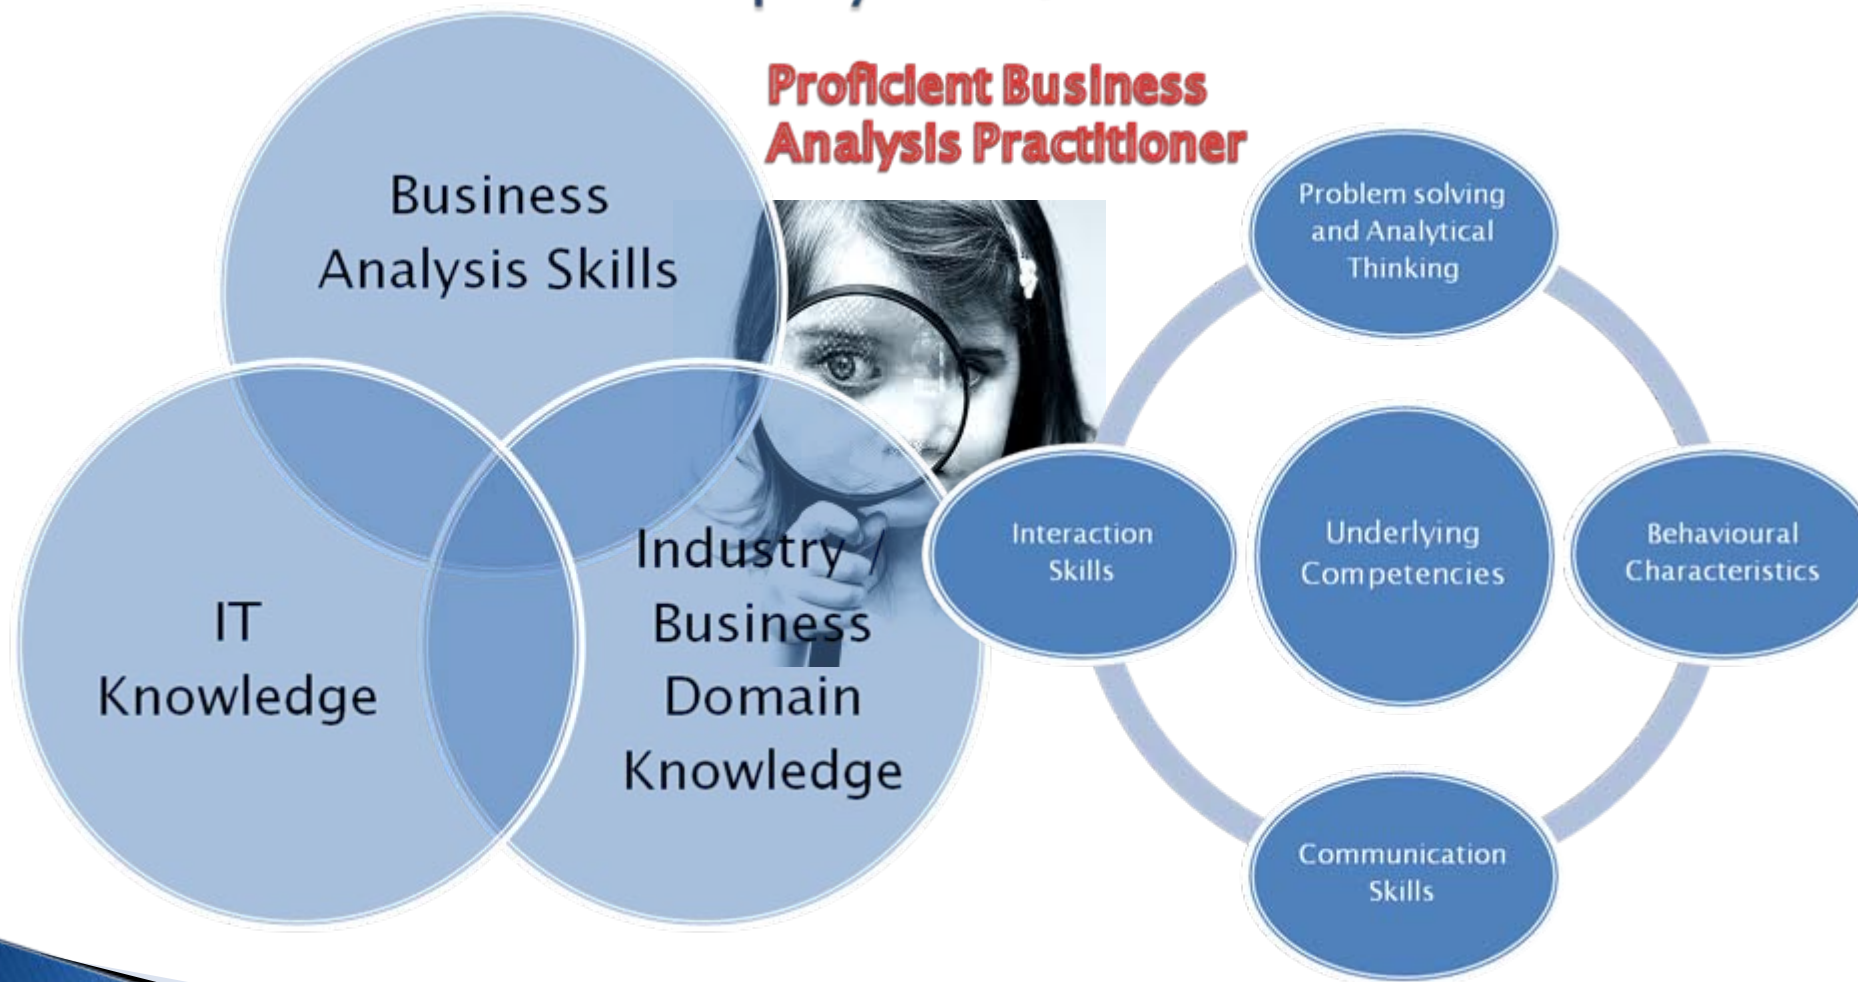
Proficient Business Analysis Practitioner

Business Analysis Skills

IT Knowledge

Industry / Business Domain Knowledge

Problem solving and Analytical Thinking

Interaction Skills

Underlying Competencies

Behavioural Characteristics

Communication Skills